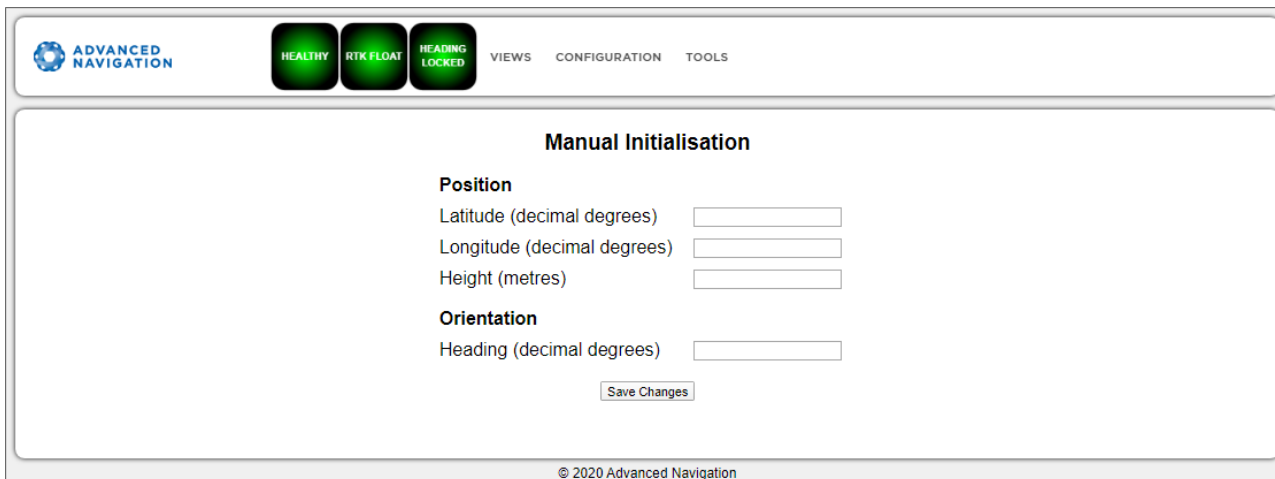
ADVANCED NAVIGATION

HEALTHY

RTK FLOAT

HEADING LOCKED

VIEWS CONFIGURATION TOOLS

Manual Initialisation

Position

Latitude (decimal degrees)

Longitude (decimal degrees)

Height (metres)

Orientation

Heading (decimal degrees)

Save Changes

© 2020 Advanced Navigation